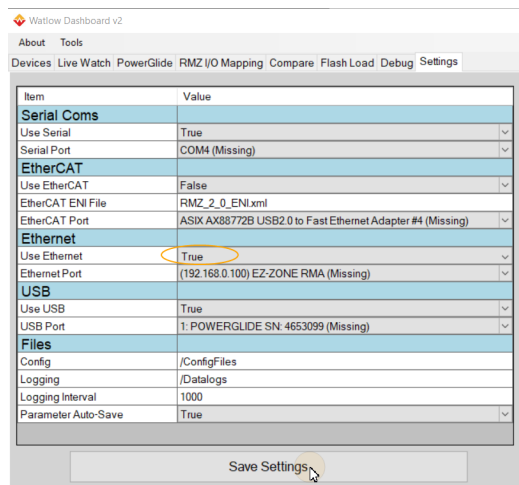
Watlow Dashboard v2

About Tools

Devices Live Watch PowerGlide RMZ I/O Mapping Compare Flash Load Debug Settings

| Item | Value |
|---|---|
| Serial Coms | |
| Use Serial | True |
| Serial Port | COM4 (Missing) |
| EtherCAT | |
| Use EtherCAT | False |
| EtherCAT ENI File | RMZ_2_0_ENI.xml |
| EtherCAT Port | ASIX AX88772B USB2.0 to Fast Ethernet Adapter #4 (Missing) |
| Ethernet | |
| Use Ethernet | True |
| Ethernet Port | (192.168.0.100) EZ-ZONE RMA (Missing) |
| USB | |
| Use USB | True |
| USB Port | 1: POWERGLIDE SN: 4653099 (Missing) |
| Files | |
| Config | /ConfigFiles |
| Logging | /Datalogs |
| Logging Interval | 1000 |
| Parameter Auto-Save | True |

Save Settings